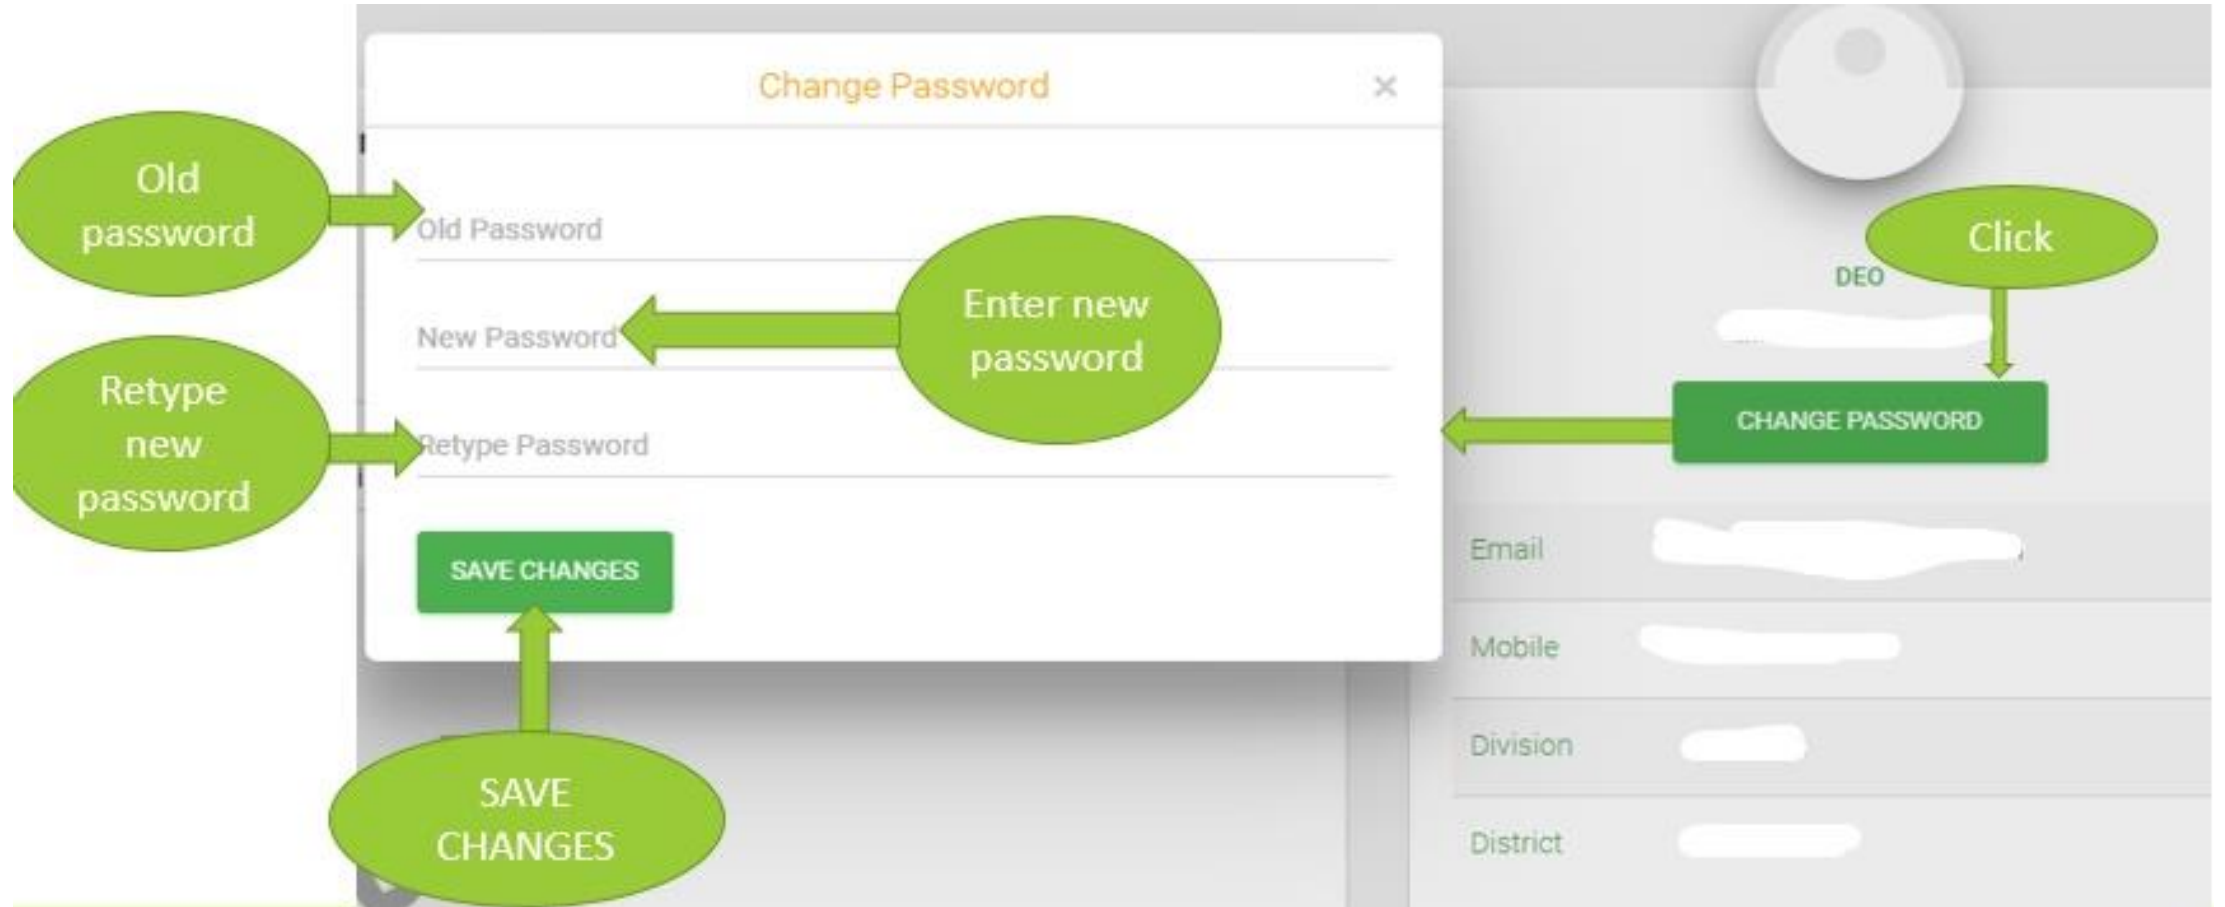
Change Password ×

Old password

Old Password

New Password

Enter new password

Retype new password

Retype Password

SAVE CHANGES

SAVE CHANGES

Click

DEO

CHANGE PASSWORD

Email

Mobile

Division

District